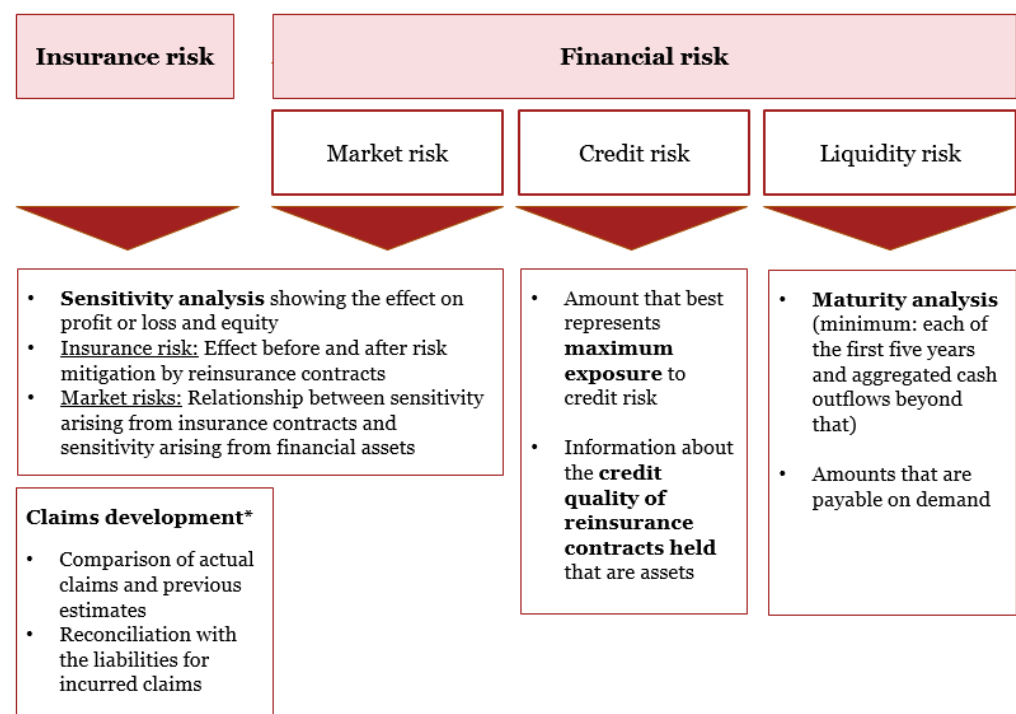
Insurance risk

Financial risk

Market risk

Credit risk

Liquidity risk

• **Sensitivity analysis** showing the effect on profit or loss and equity
• Insurance risk: Effect before and after risk mitigation by reinsurance contracts
• Market risks: Relationship between sensitivity arising from insurance contracts and sensitivity arising from financial assets

**Claims development***

• Comparison of actual claims and previous estimates
• Reconciliation with the liabilities for incurred claims

• Amount that best represents **maximum exposure** to credit risk

• Information about the **credit quality of reinsurance contracts held** that are assets

• **Maturity analysis** (minimum: each of the first five years and aggregated cash outflows beyond that)

• Amounts that are payable on demand